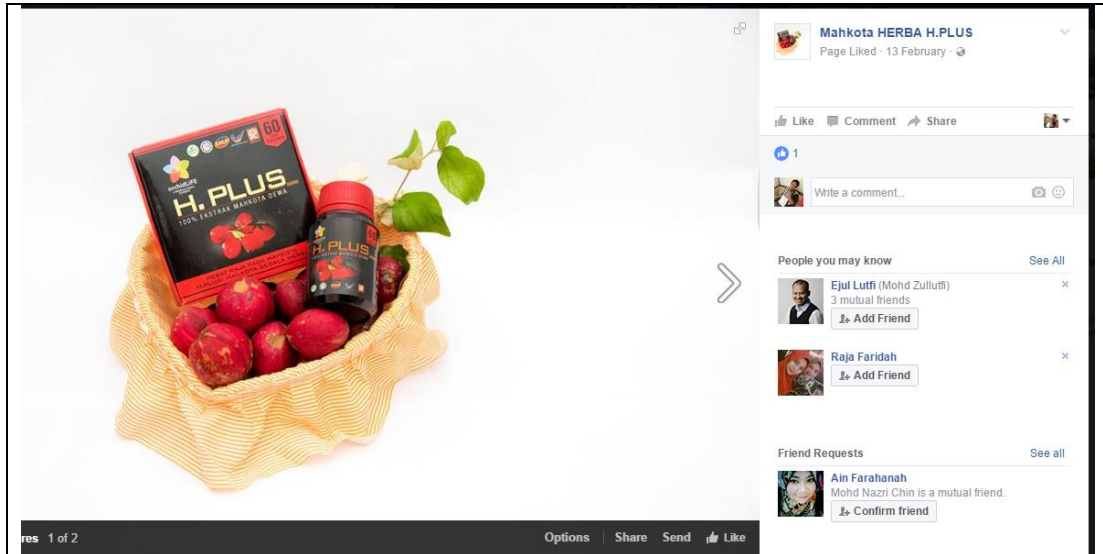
60
orchidLIFE
H. PLUS
100% EKSTRAK MAHKOTA DEWA
H.PLUS
res 1 of 2
Options Share Send Like

Mahkota HERBA H.PLUS
Page Liked · 13 February ·

Like Comment Share

1

Write a comment...

People you may know
See All
Ejul Lutfi (Mohd Zullutfi)
3 mutual friends
Add Friend

Raja Faridah
Add Friend

Friend Requests
See all
Ain Farahanah
Mohd Nazri Chin is a mutual friend.
Confirm friend